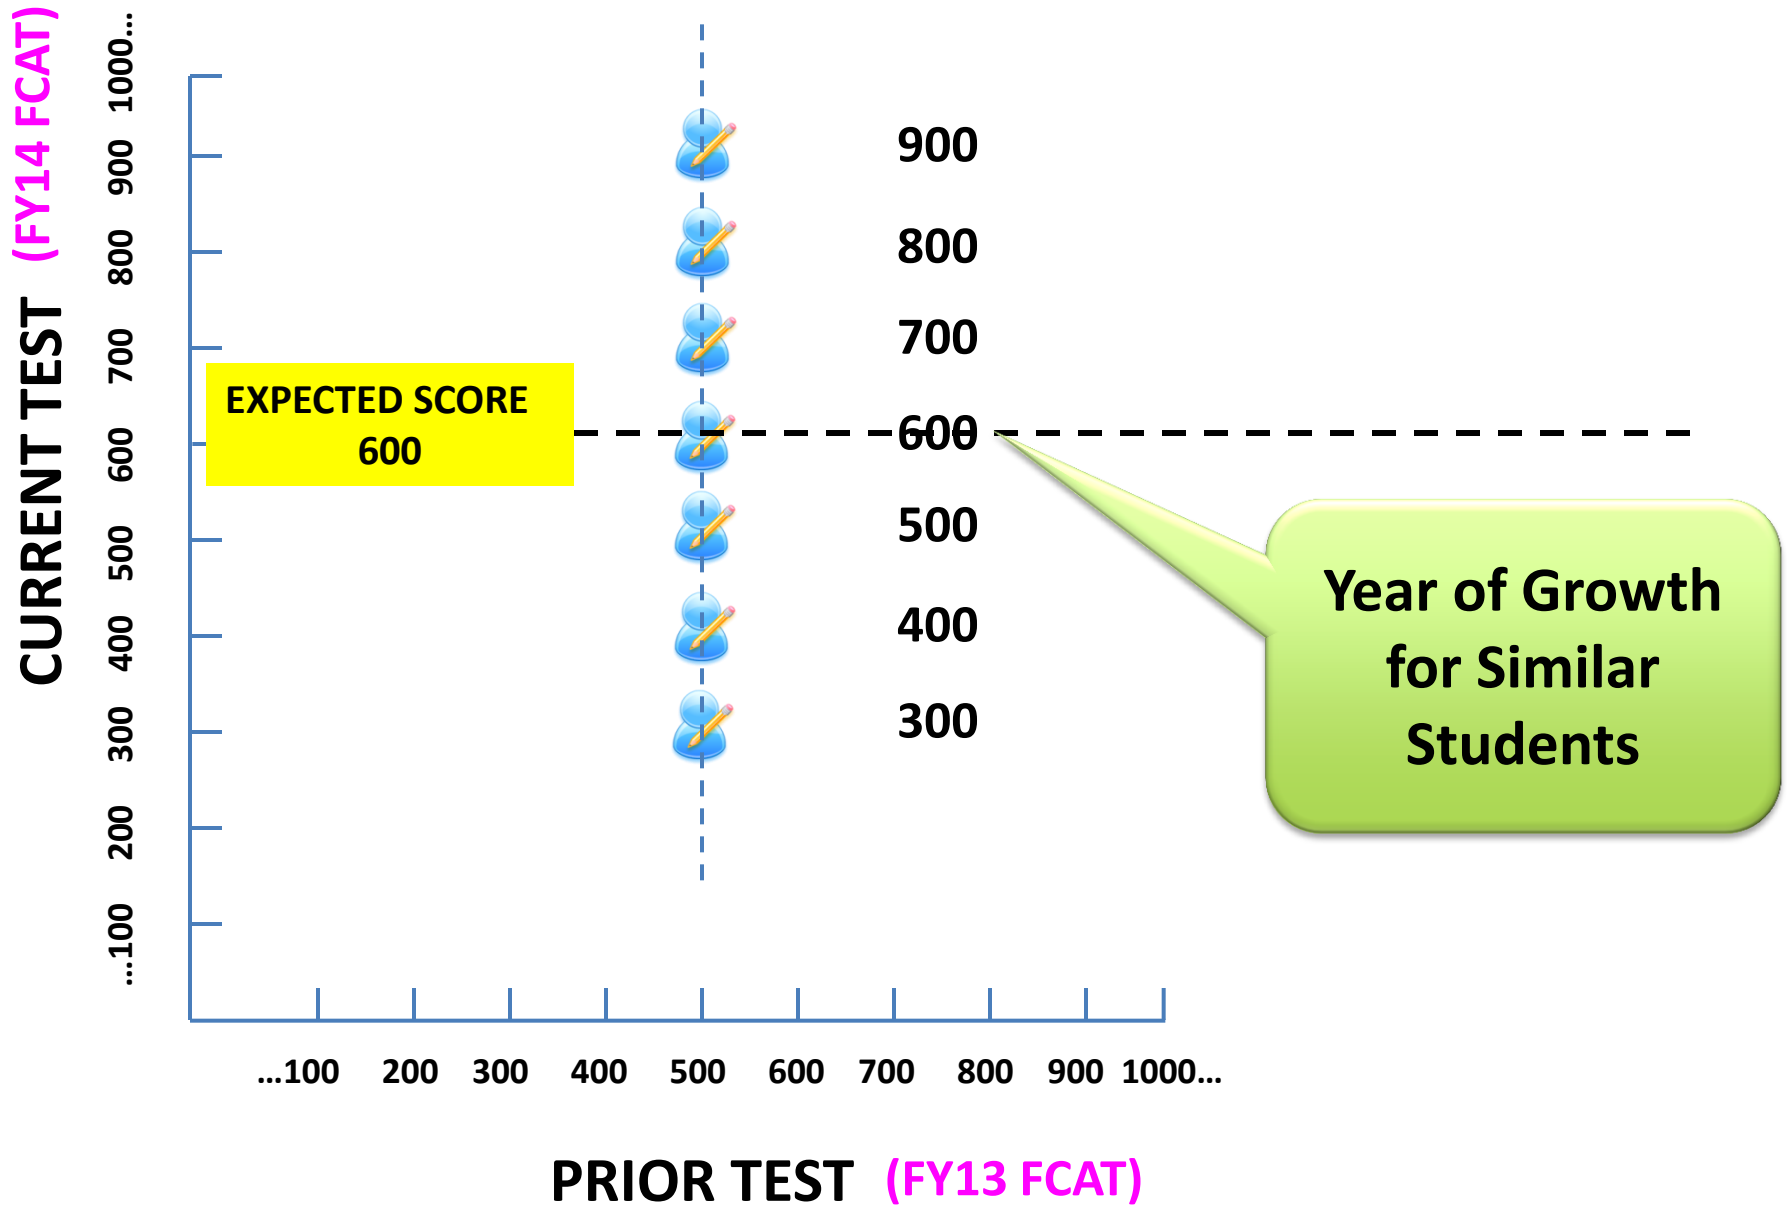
CURRENT TEST (FY14 FCAT)

...100
200
300
400
500
600
700
800
900
1000...

EXPECTED SCORE
600

900
800
700
600
500
400
300

Year of Growth for Similar Students

...100 200 300 400 500 600 700 800 900 1000...

PRIOR TEST (FY13 FCAT)